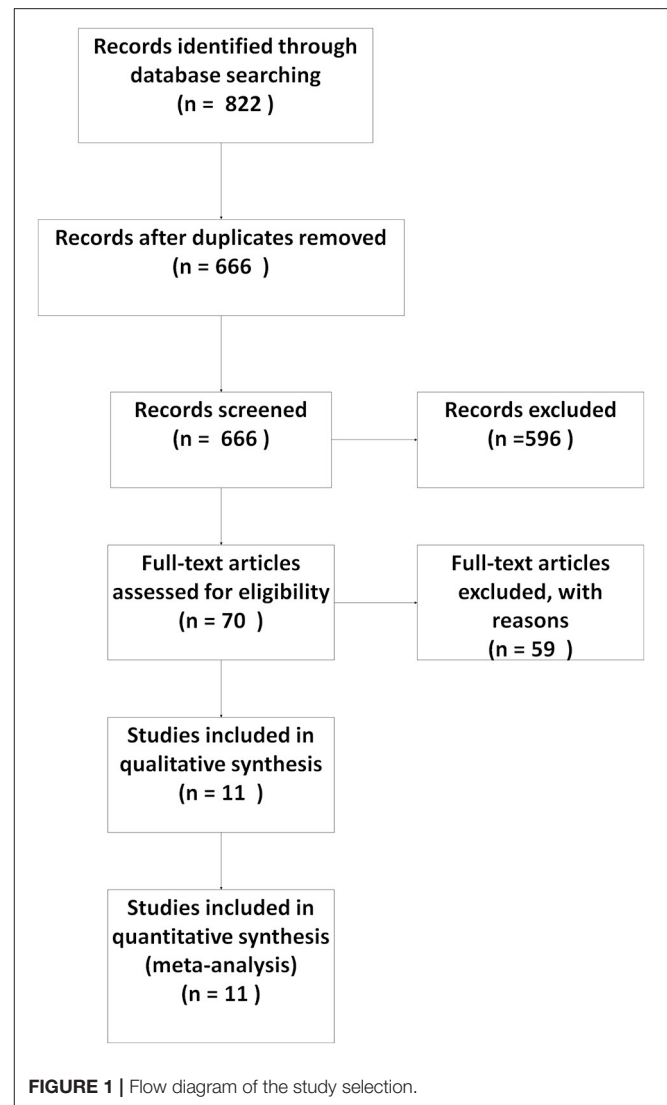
Records identified through database searching
(n = 822 )

Records after duplicates removed
(n = 666 )

Records screened
(n = 666 )

Records excluded
(n =596 )

Full-text articles assessed for eligibility
(n = 70 )

Full-text articles excluded, with reasons
(n = 59 )

Studies included in qualitative synthesis
(n = 11 )

Studies included in quantitative synthesis (meta-analysis)
(n = 11 )

FIGURE 1 | Flow diagram of the study selection.